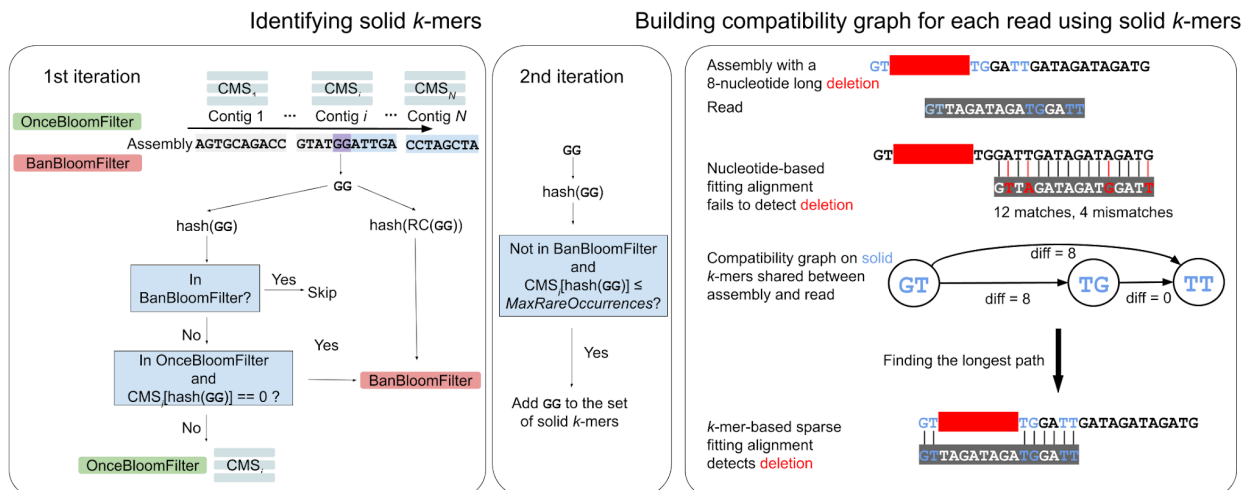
Identifying solid $k$-mers

Building compatibility graph for each read using solid $k$-mers

1st iteration

$CMS_1$ ... $CMS_i$ ... $CMS_N$

Contig 1 ... Contig $i$ ... Contig $N$

OnceBloomFilter

BanBloomFilter

Assembly AGTGCAGACC GTATGGATTGA CCTAGCTA

GG

hash(GG)

hash(RC(GG))

In BanBloomFilter?

Yes

Skip

No

Yes

In OnceBloomFilter and $CMS_i$[hash(GG)] == 0 ?

BanBloomFilter

No

OnceBloomFilter

$CMS_i$

2nd iteration

GG

hash(GG)

Not in BanBloomFilter and $CMS_i$[hash(GG)] ≤ MaxRareOccurrences?

Yes

Add GG to the set of solid $k$-mers

Assembly with a 8-nucleotide long deletion

GT TGGATTGATAGATAGATG

Read

GTTAGATAGATGGATT

Nucleotide-based fitting alignment fails to detect deletion

GT TGGATTGATAGATAGATG

GTTAGATAGATGGATT

12 matches, 4 mismatches

Compatibility graph on solid $k$-mers shared between assembly and read

diff = 8

GT

TG

TT

diff = 8

diff = 0

Finding the longest path

$k$-mer-based sparse fitting alignment detects deletion

GT TGGATTGATAGATAGATG

GTTAGATAGATGGATT